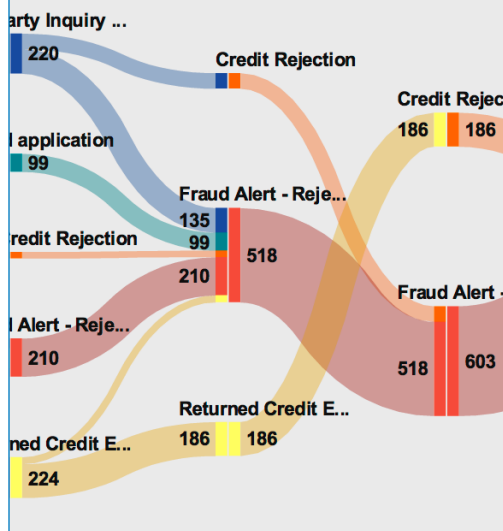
arty Inquiry ...
220
l application
99
redit Rejection
l Alert - Reje...
210
ned Credit E...
224
Credit Rejection
Fraud Alert - Reje...
135
99
210
518
Returned Credit E...
186
186
Credit Rejec
186
186
Fraud Alert -
518
603